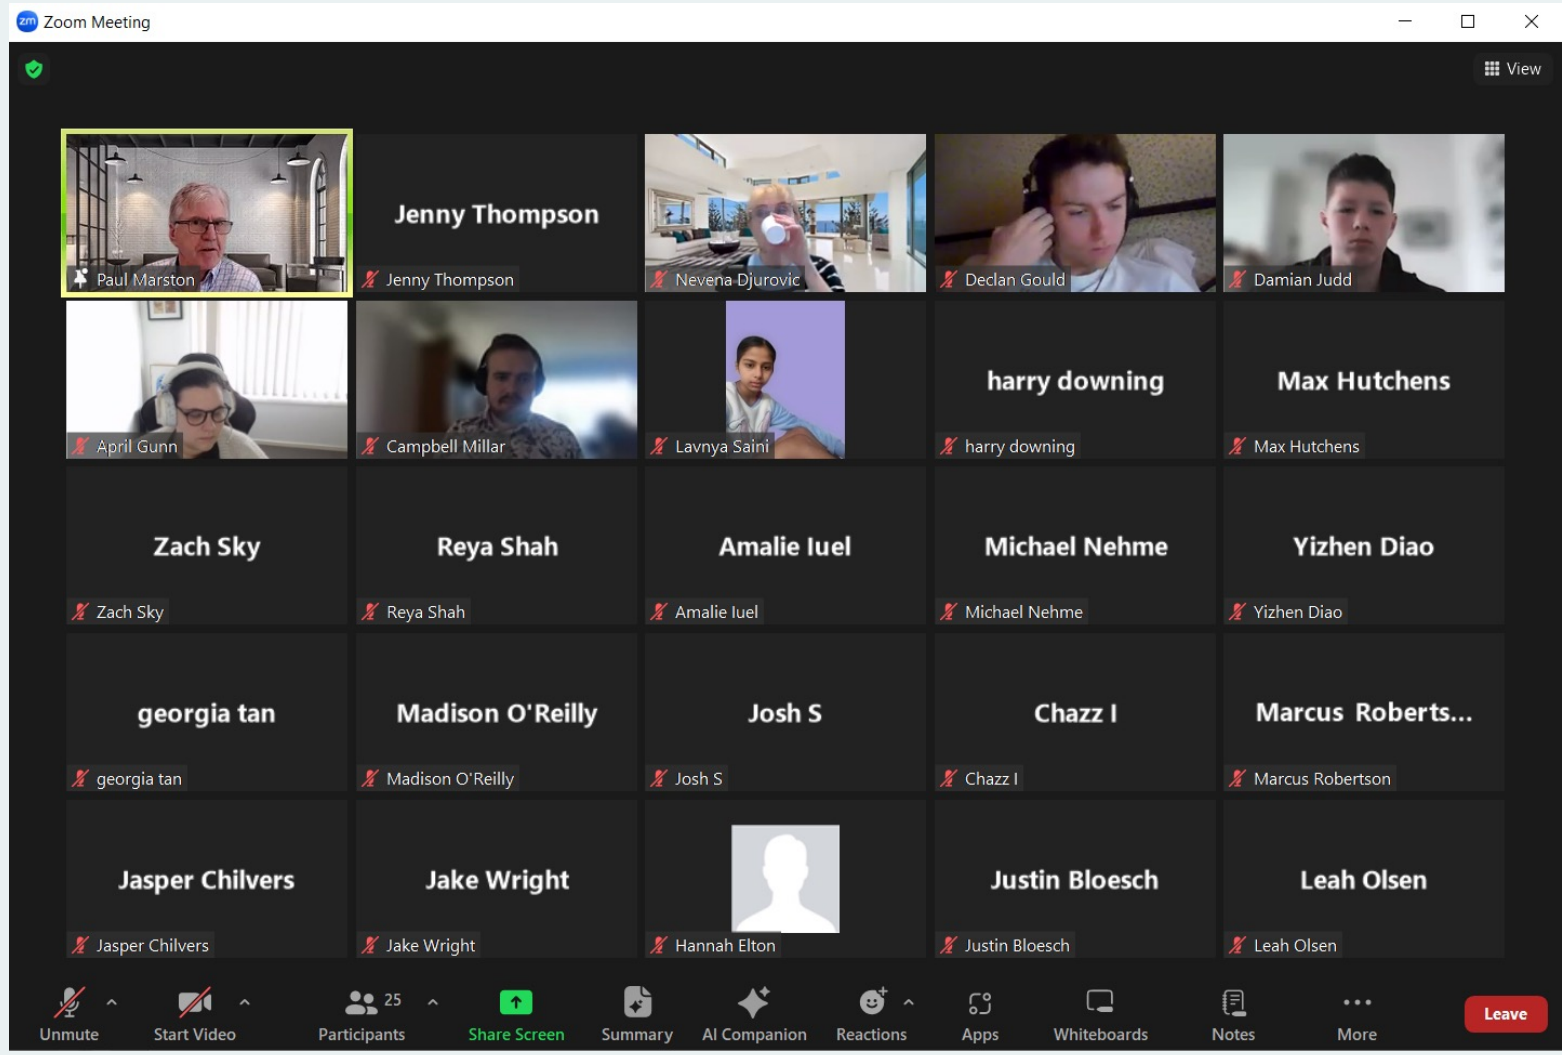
Zoom Meeting

View

Paul Marston

Jenny Thompson
Jenny Thompson

Nevena Djurovic

Declan Gould

Damian Judd

April Gunn

Campbell Millar

Lavnya Saini

harry downing
harry downing

Max Hutchens
Max Hutchens

Zach Sky
Zach Sky

Reya Shah
Reya Shah

Amalie Iuel
Amalie Iuel

Michael Nehme
Michael Nehme

Yizhen Diao
Yizhen Diao

georgia tan
georgia tan

Madison O'Reilly
Madison O'Reilly

Josh S
Josh S

Chazz I
Chazz I

Marcus Roberts...
Marcus Robertson

Jasper Chilvers
Jasper Chilvers

Jake Wright
Jake Wright

Hannah Elton

Justin Bloesch
Justin Bloesch

Leah Olsen
Leah Olsen

Unmute | Start Video | 25 Participants | Share Screen | Summary | AI Companion | Reactions | Apps | Whiteboards | Notes | More | Leave